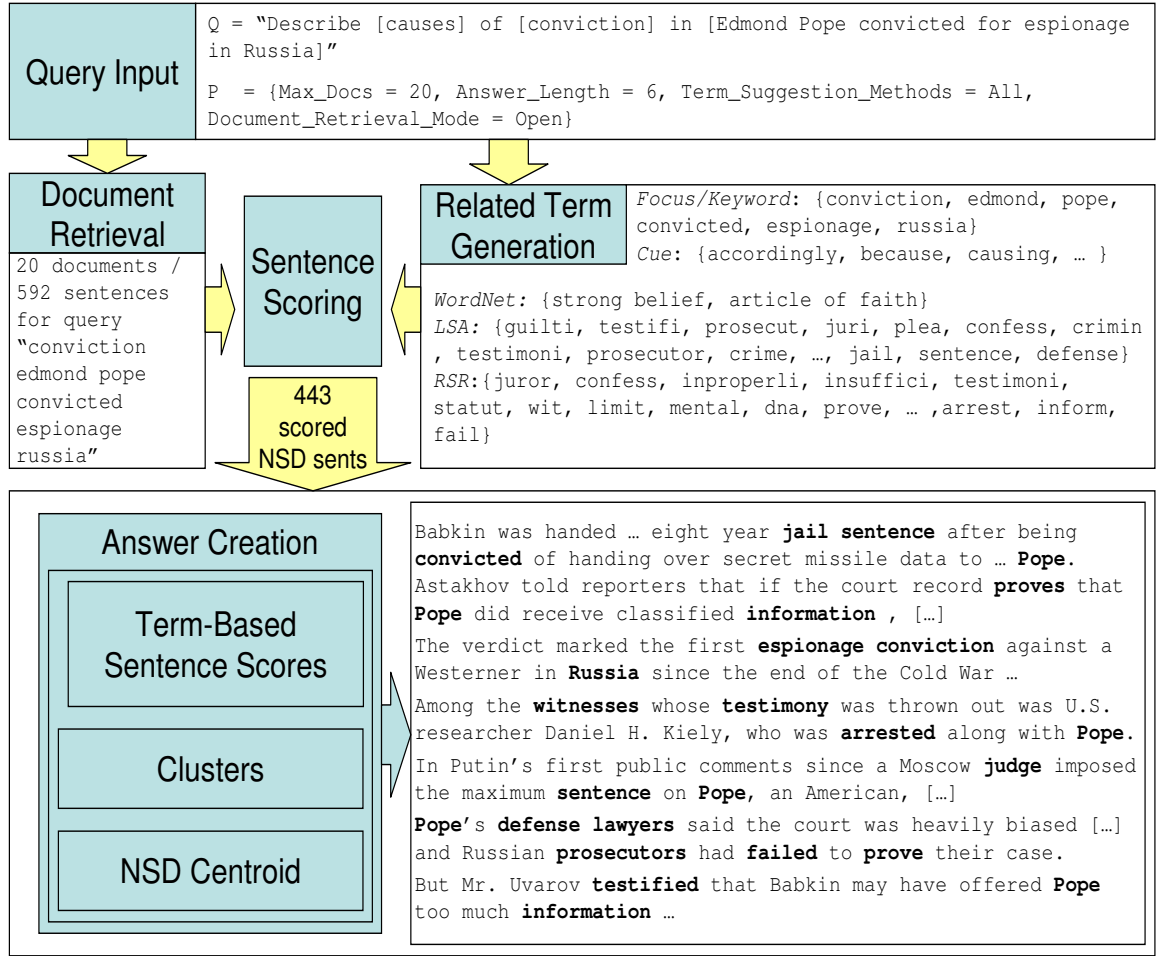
Query Input

Q = "Describe [causes] of [conviction] in [Edmond Pope convicted for espionage in Russia]"

P = {Max_Docs = 20, Answer_Length = 6, Term_Suggestion_Methods = All, Document_Retrieval_Mode = Open}

Document Retrieval

20 documents / 592 sentences for query "conviction edmond pope convicted espionage russia"

Sentence Scoring

Related Term Generation

*Focus/Keyword*: {conviction, edmond, pope, convicted, espionage, russia}
*Cue*: {accordingly, because, causing, … }

*WordNet:* {strong belief, article of faith}
*LSA:* {guilti, testifi, prosecut, juri, plea, confess, crimin, testimoni, prosecutor, crime, …, jail, sentence, defense}
*RSR:*{juror, confess, inproperli, insuffici, testimoni, statut, wit, limit, mental, dna, prove, … ,arrest, inform, fail}

443 scored NSD sents

Answer Creation

Term-Based Sentence Scores

Clusters

NSD Centroid

Babkin was handed … eight year **jail sentence** after being **convicted** of handing over secret missile data to … **Pope.** Astakhov told reporters that if the court record **proves** that **Pope** did receive classified **information** , […]

The verdict marked the first **espionage conviction** against a Westerner in **Russia** since the end of the Cold War …

Among the **witnesses** whose **testimony** was thrown out was U.S. researcher Daniel H. Kiely, who was **arrested** along with **Pope**.

In Putin's first public comments since a Moscow **judge** imposed the maximum **sentence** on **Pope**, an American, […]

**Pope**'s **defense lawyers** said the court was heavily biased […] and Russian **prosecutors** had **failed** to **prove** their case.

But Mr. Uvarov **testified** that Babkin may have offered **Pope** too much **information** …